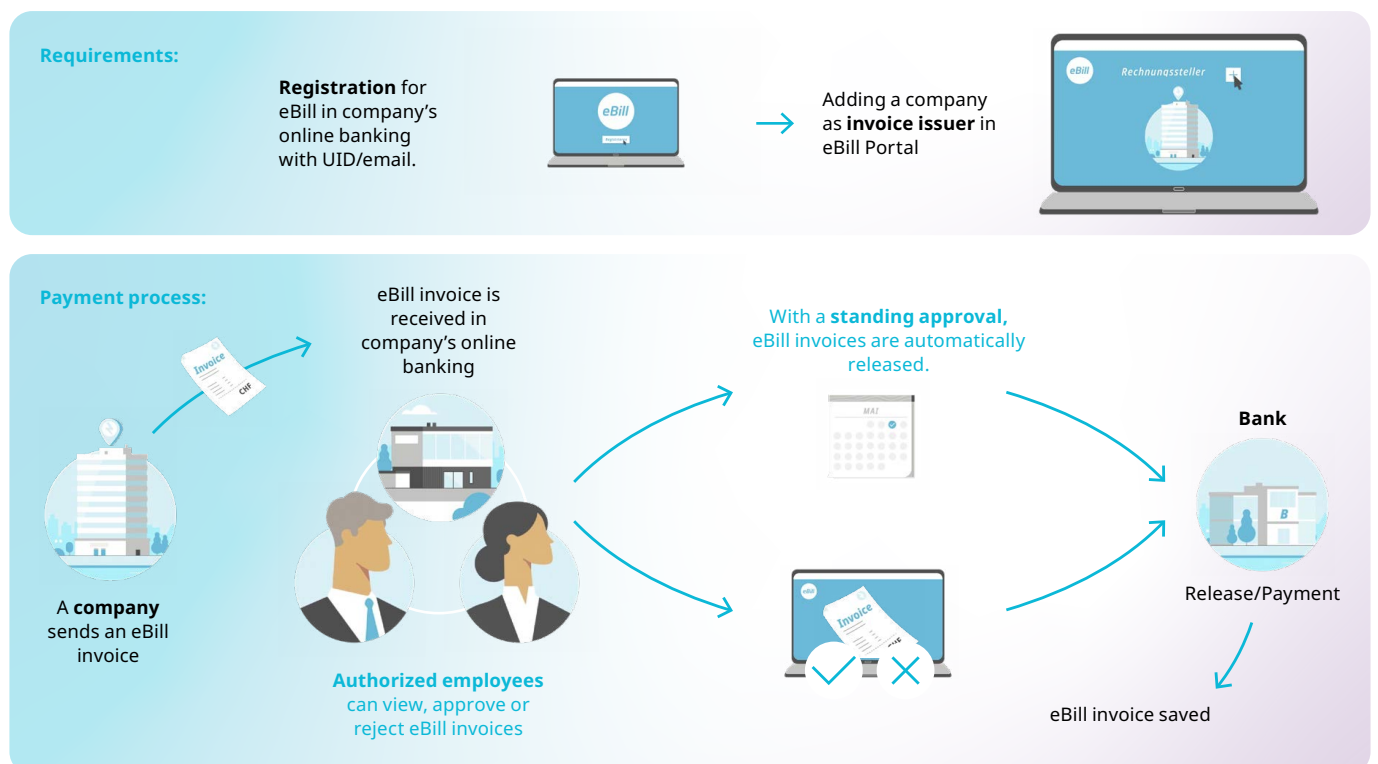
Requirements:

**Registration** for eBill in company's online banking with UID/email.

eBill

Adding a company as **invoice issuer** in eBill Portal

eBill

Rechnungssteller

Payment process:

Invoice

CHF

eBill invoice is received in company's online banking

A **company** sends an eBill invoice

**Authorized employees** can view, approve or reject eBill invoices

With a **standing approval,** eBill invoices are automatically released.

MAI

eBill

Invoice

CHF

**Bank**

B

Release/Payment

eBill invoice saved